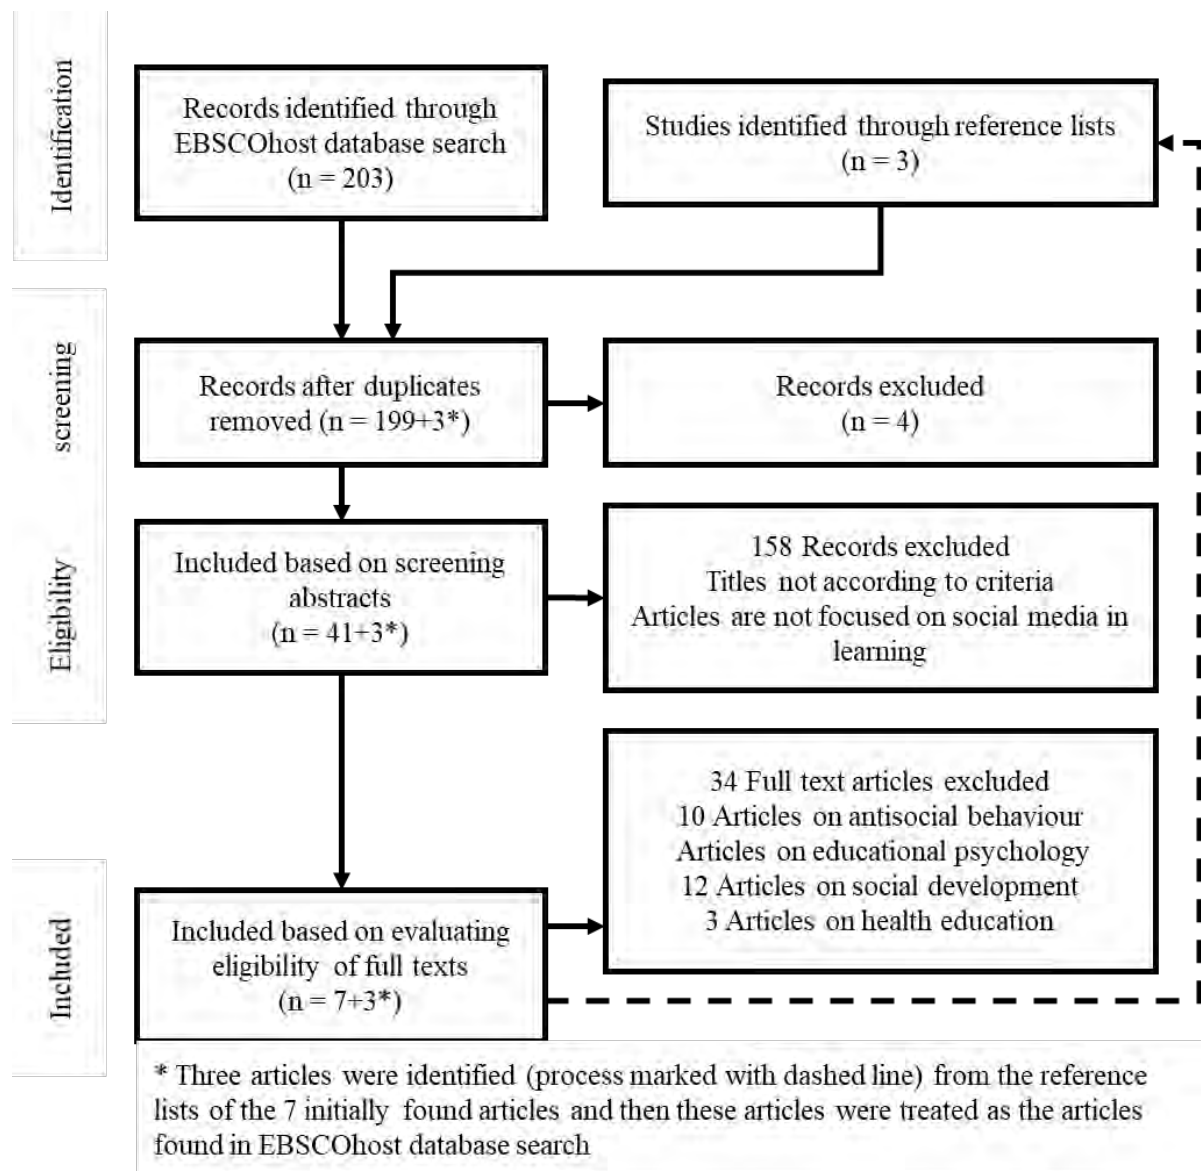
Identification

Records identified through EBSCOhost database search (n = 203)

Studies identified through reference lists (n = 3)

screening

Records after duplicates removed (n = 199+3*)

Records excluded (n = 4)

Eligibility

Included based on screening abstracts (n = 41+3*)

158 Records excluded
Titles not according to criteria
Articles are not focused on social media in learning

Included

Included based on evaluating eligibility of full texts (n = 7+3*)

34 Full text articles excluded
10 Articles on antisocial behaviour
Articles on educational psychology
12 Articles on social development
3 Articles on health education

* Three articles were identified (process marked with dashed line) from the reference lists of the 7 initially found articles and then these articles were treated as the articles found in EBSCOhost database search